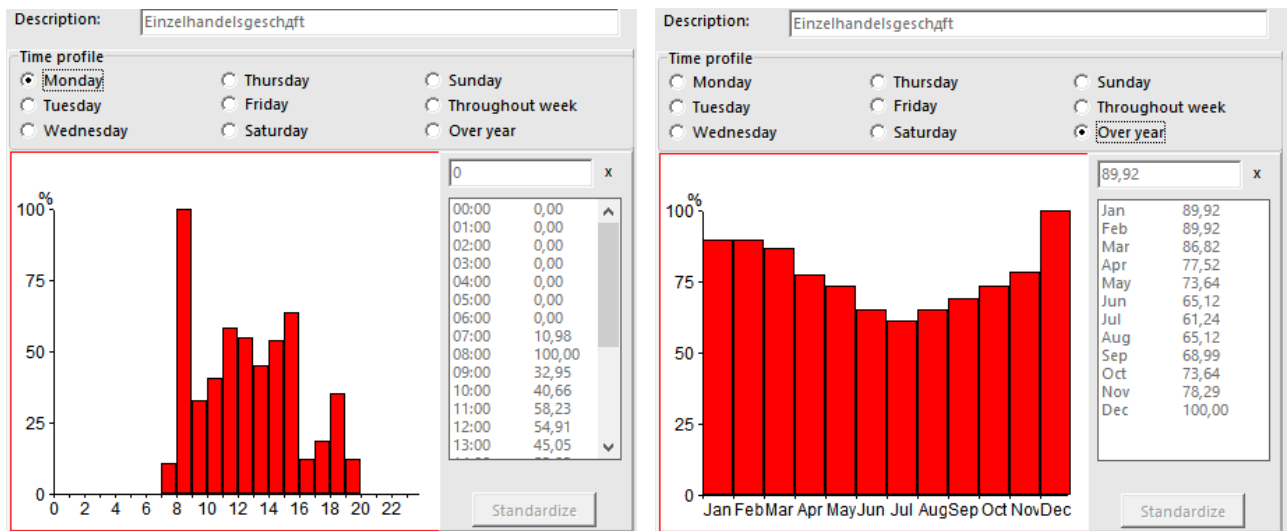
Description: Einzelhandelsgeschдft

Time profile
Monday
Tuesday
Wednesday
Thursday
Friday
Saturday
Sunday
Throughout week
Over year

%
100
75
50
25
0
0 2 4 6 8 10 12 14 16 18 20 22

0
x

| | |
|---|---|
| 00:00 | 0,00 |
| 01:00 | 0,00 |
| 02:00 | 0,00 |
| 03:00 | 0,00 |
| 04:00 | 0,00 |
| 05:00 | 0,00 |
| 06:00 | 0,00 |
| 07:00 | 10,98 |
| 08:00 | 100,00 |
| 09:00 | 32,95 |
| 10:00 | 40,66 |
| 11:00 | 58,23 |
| 12:00 | 54,91 |
| 13:00 | 45,05 |

Standardize

Description: Einzelhandelsgeschдft

Time profile
Monday
Tuesday
Wednesday
Thursday
Friday
Saturday
Sunday
Throughout week
Over year

%
100
75
50
25
0
Jan Feb Mar Apr May Jun Jul Aug Sep Oct Nov Dec

89,92
x

| | |
|---|---|
| Jan | 89,92 |
| Feb | 89,92 |
| Mar | 86,82 |
| Apr | 77,52 |
| May | 73,64 |
| Jun | 65,12 |
| Jul | 61,24 |
| Aug | 65,12 |
| Sep | 68,99 |
| Oct | 73,64 |
| Nov | 78,29 |
| Dec | 100,00 |

Standardize